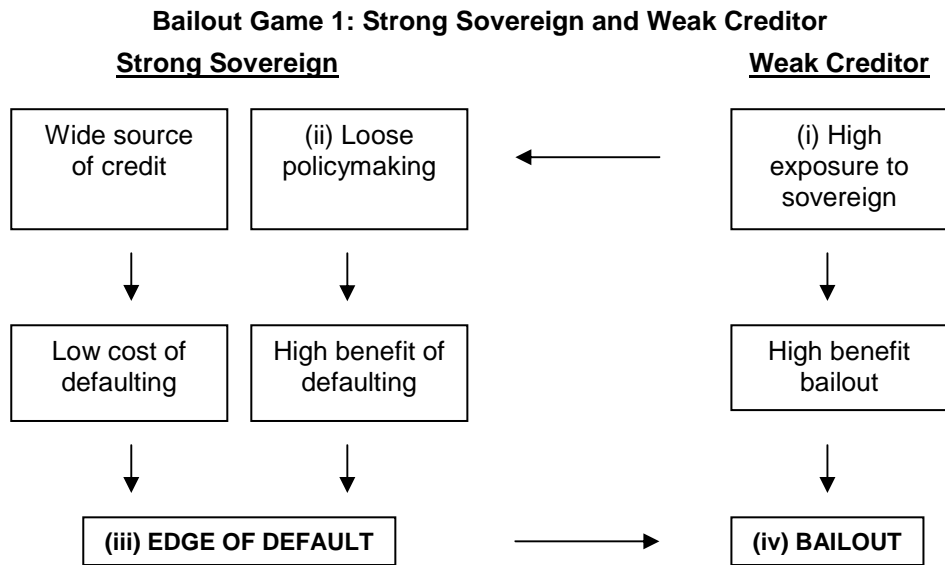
Bailout Game 1: Strong Sovereign and Weak Creditor

Strong Sovereign

Weak Creditor

Wide source of credit

(ii) Loose policymaking

(i) High exposure to sovereign

Low cost of defaulting

High benefit of defaulting

High benefit bailout

(iii) EDGE OF DEFAULT

(iv) BAILOUT